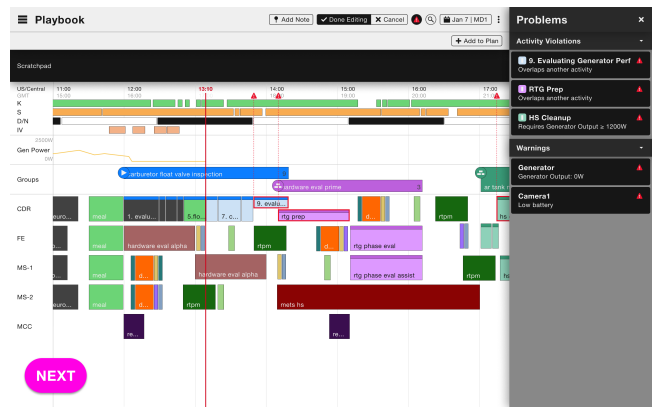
Playbook

Add Note | Done Editing | Cancel | Jan 7 | MD1

+ Add to Plan

Scratchpad

US/Central
GMT
11:00
15:00
12:00
16:00
13:10
14:00
18:00
15:00
19:00
16:00
20:00
17:00
21:00

K
S
D/N
IV

2500W
Gen Power
0W

Groups
..arburetor float valve inspection
..ardware eval prime
..ar tank i

CDR
euro...
meal
1. evalu...
5.flo...
7. c...
9. evalu...
rtg prep
d...
rtpm
hs

FE
meal
hardware eval alpha
rtpm
rtg phase eval

MS-1
meal
d...
hardware eval alpha
rtg phase eval assist
rtpm

MS-2
euro...
meal
d...
rtpm
mets hs

MCC
re...
re...

NEXT

Problems

Activity Violations

9. Evaluating Generator Perf
Overlaps another activity

RTG Prep
Overlaps another activity

HS Cleanup
Requires Generator Output ≥ 1200W

Warnings

Generator
Generator Output: 0W

Camera1
Low battery